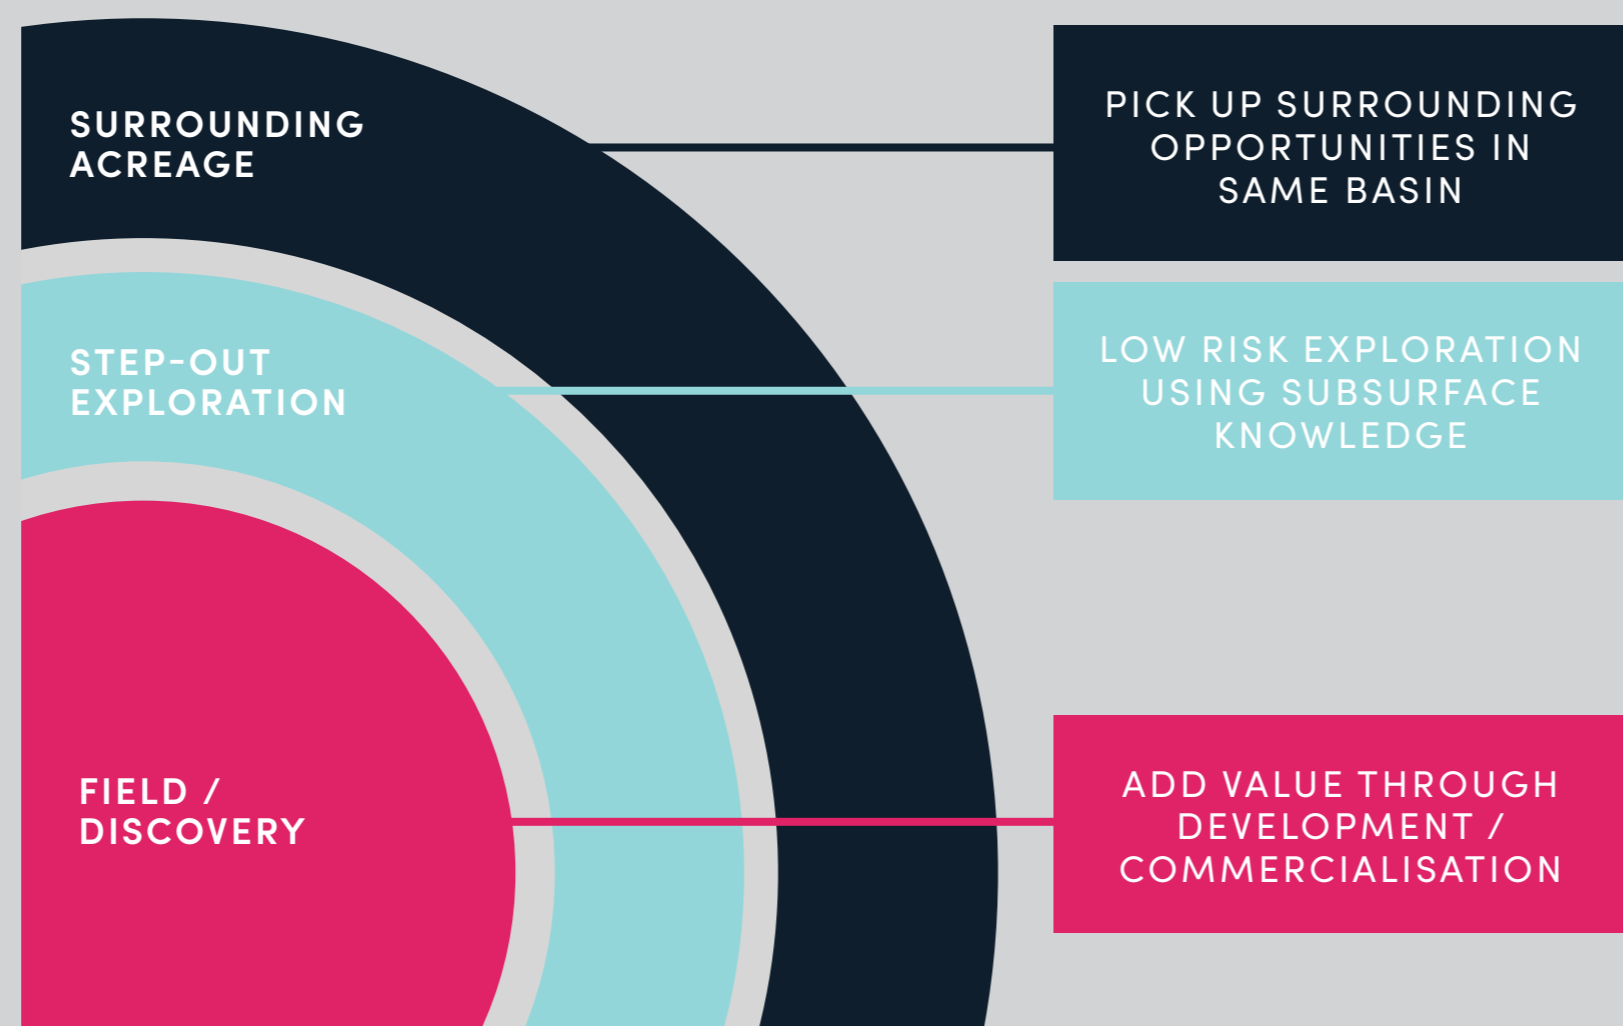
SURROUNDING ACREAGE

PICK UP SURROUNDING OPPORTUNITIES IN SAME BASIN

STEP-OUT EXPLORATION

LOW RISK EXPLORATION USING SUBSURFACE KNOWLEDGE

FIELD / DISCOVERY

ADD VALUE THROUGH DEVELOPMENT / COMMERCIALISATION